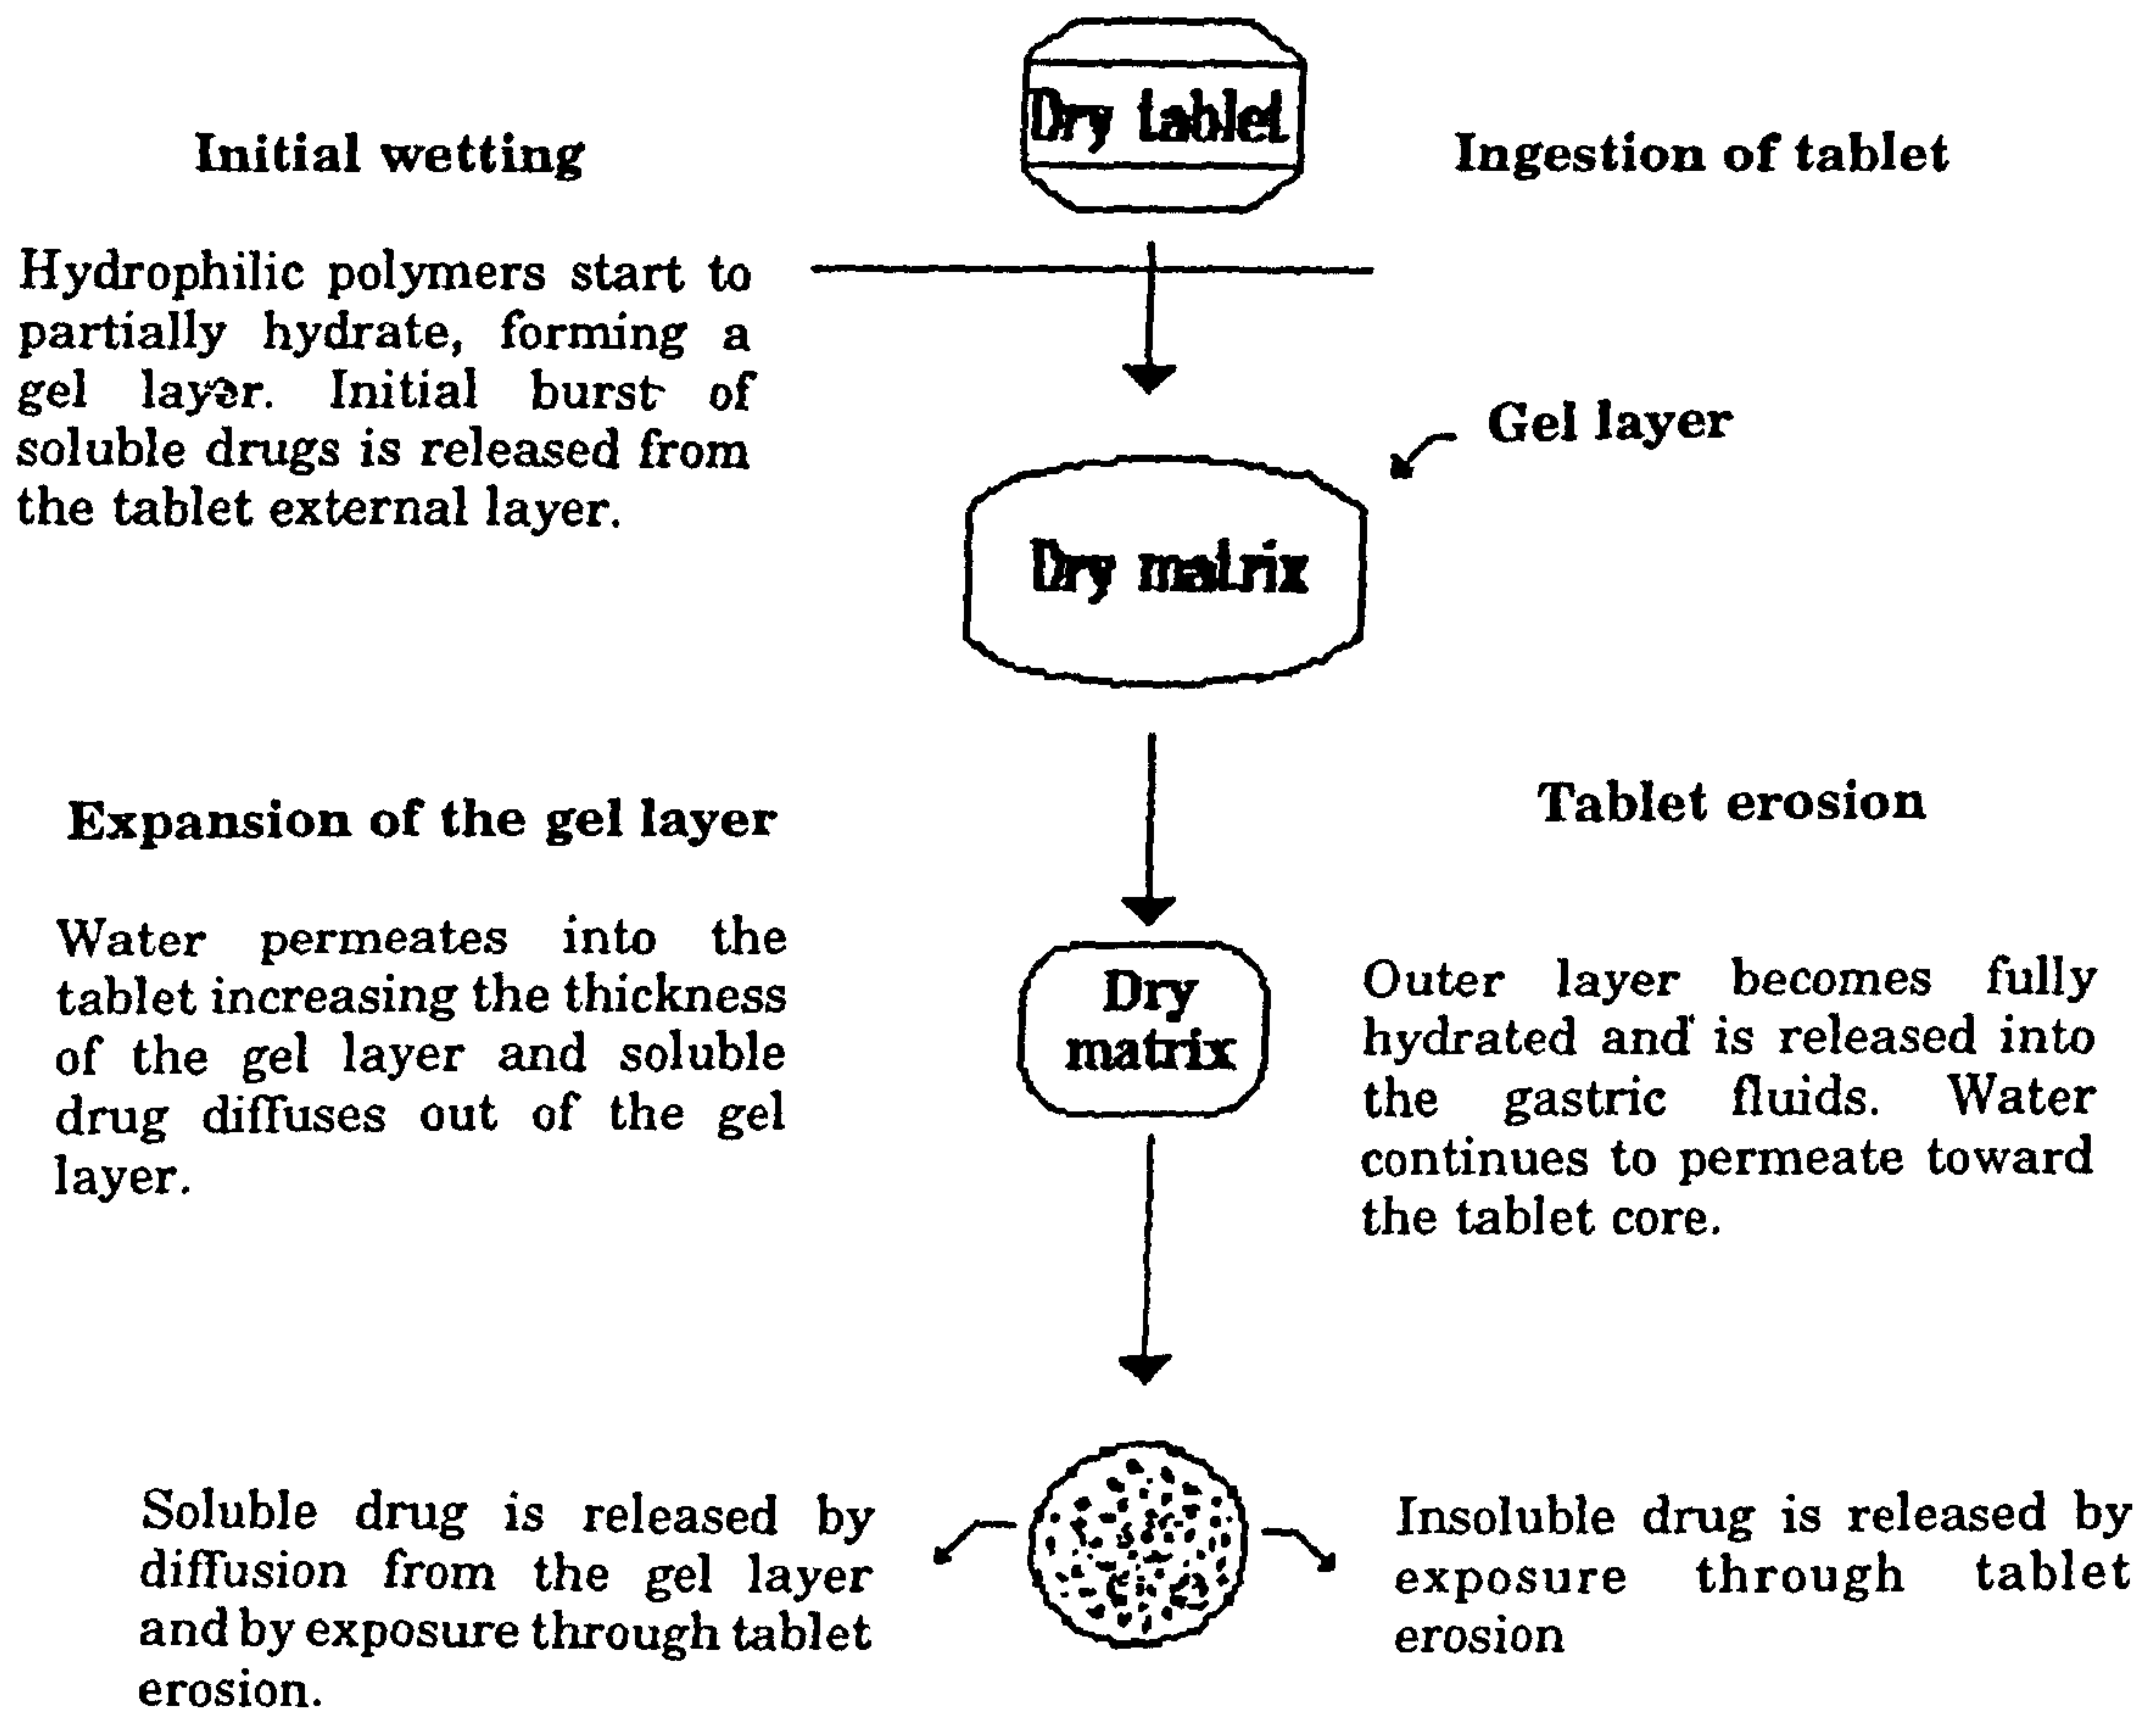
Dry tablet

Initial wetting

Ingestion of tablet

Hydrophilic polymers start to partially hydrate, forming a gel layer. Initial burst of soluble drugs is released from the tablet external layer.

Gel layer

Dry matrix

Expansion of the gel layer

Tablet erosion

Water permeates into the tablet increasing the thickness of the gel layer and soluble drug diffuses out of the gel layer.

Dry matrix

Outer layer becomes fully hydrated and is released into the gastric fluids. Water continues to permeate toward the tablet core.

Soluble drug is released by diffusion from the gel layer and by exposure through tablet erosion.

Insoluble drug is released by exposure through tablet erosion